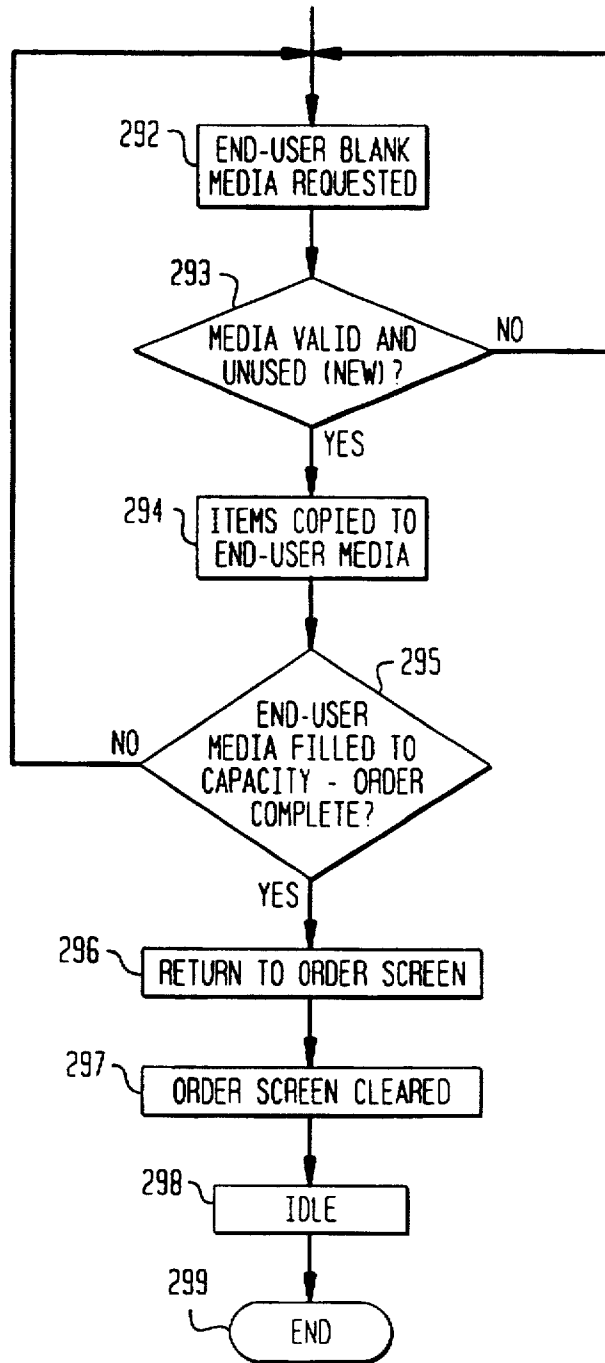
292
END-USER BLANK MEDIA REQUESTED

293
MEDIA VALID AND UNUSED (NEW)?
NO
YES

294
ITEMS COPIED TO END-USER MEDIA

295
END-USER MEDIA FILLED TO CAPACITY - ORDER COMPLETE?
NO
YES

296
RETURN TO ORDER SCREEN

297
ORDER SCREEN CLEARED

298
IDLE

299
END